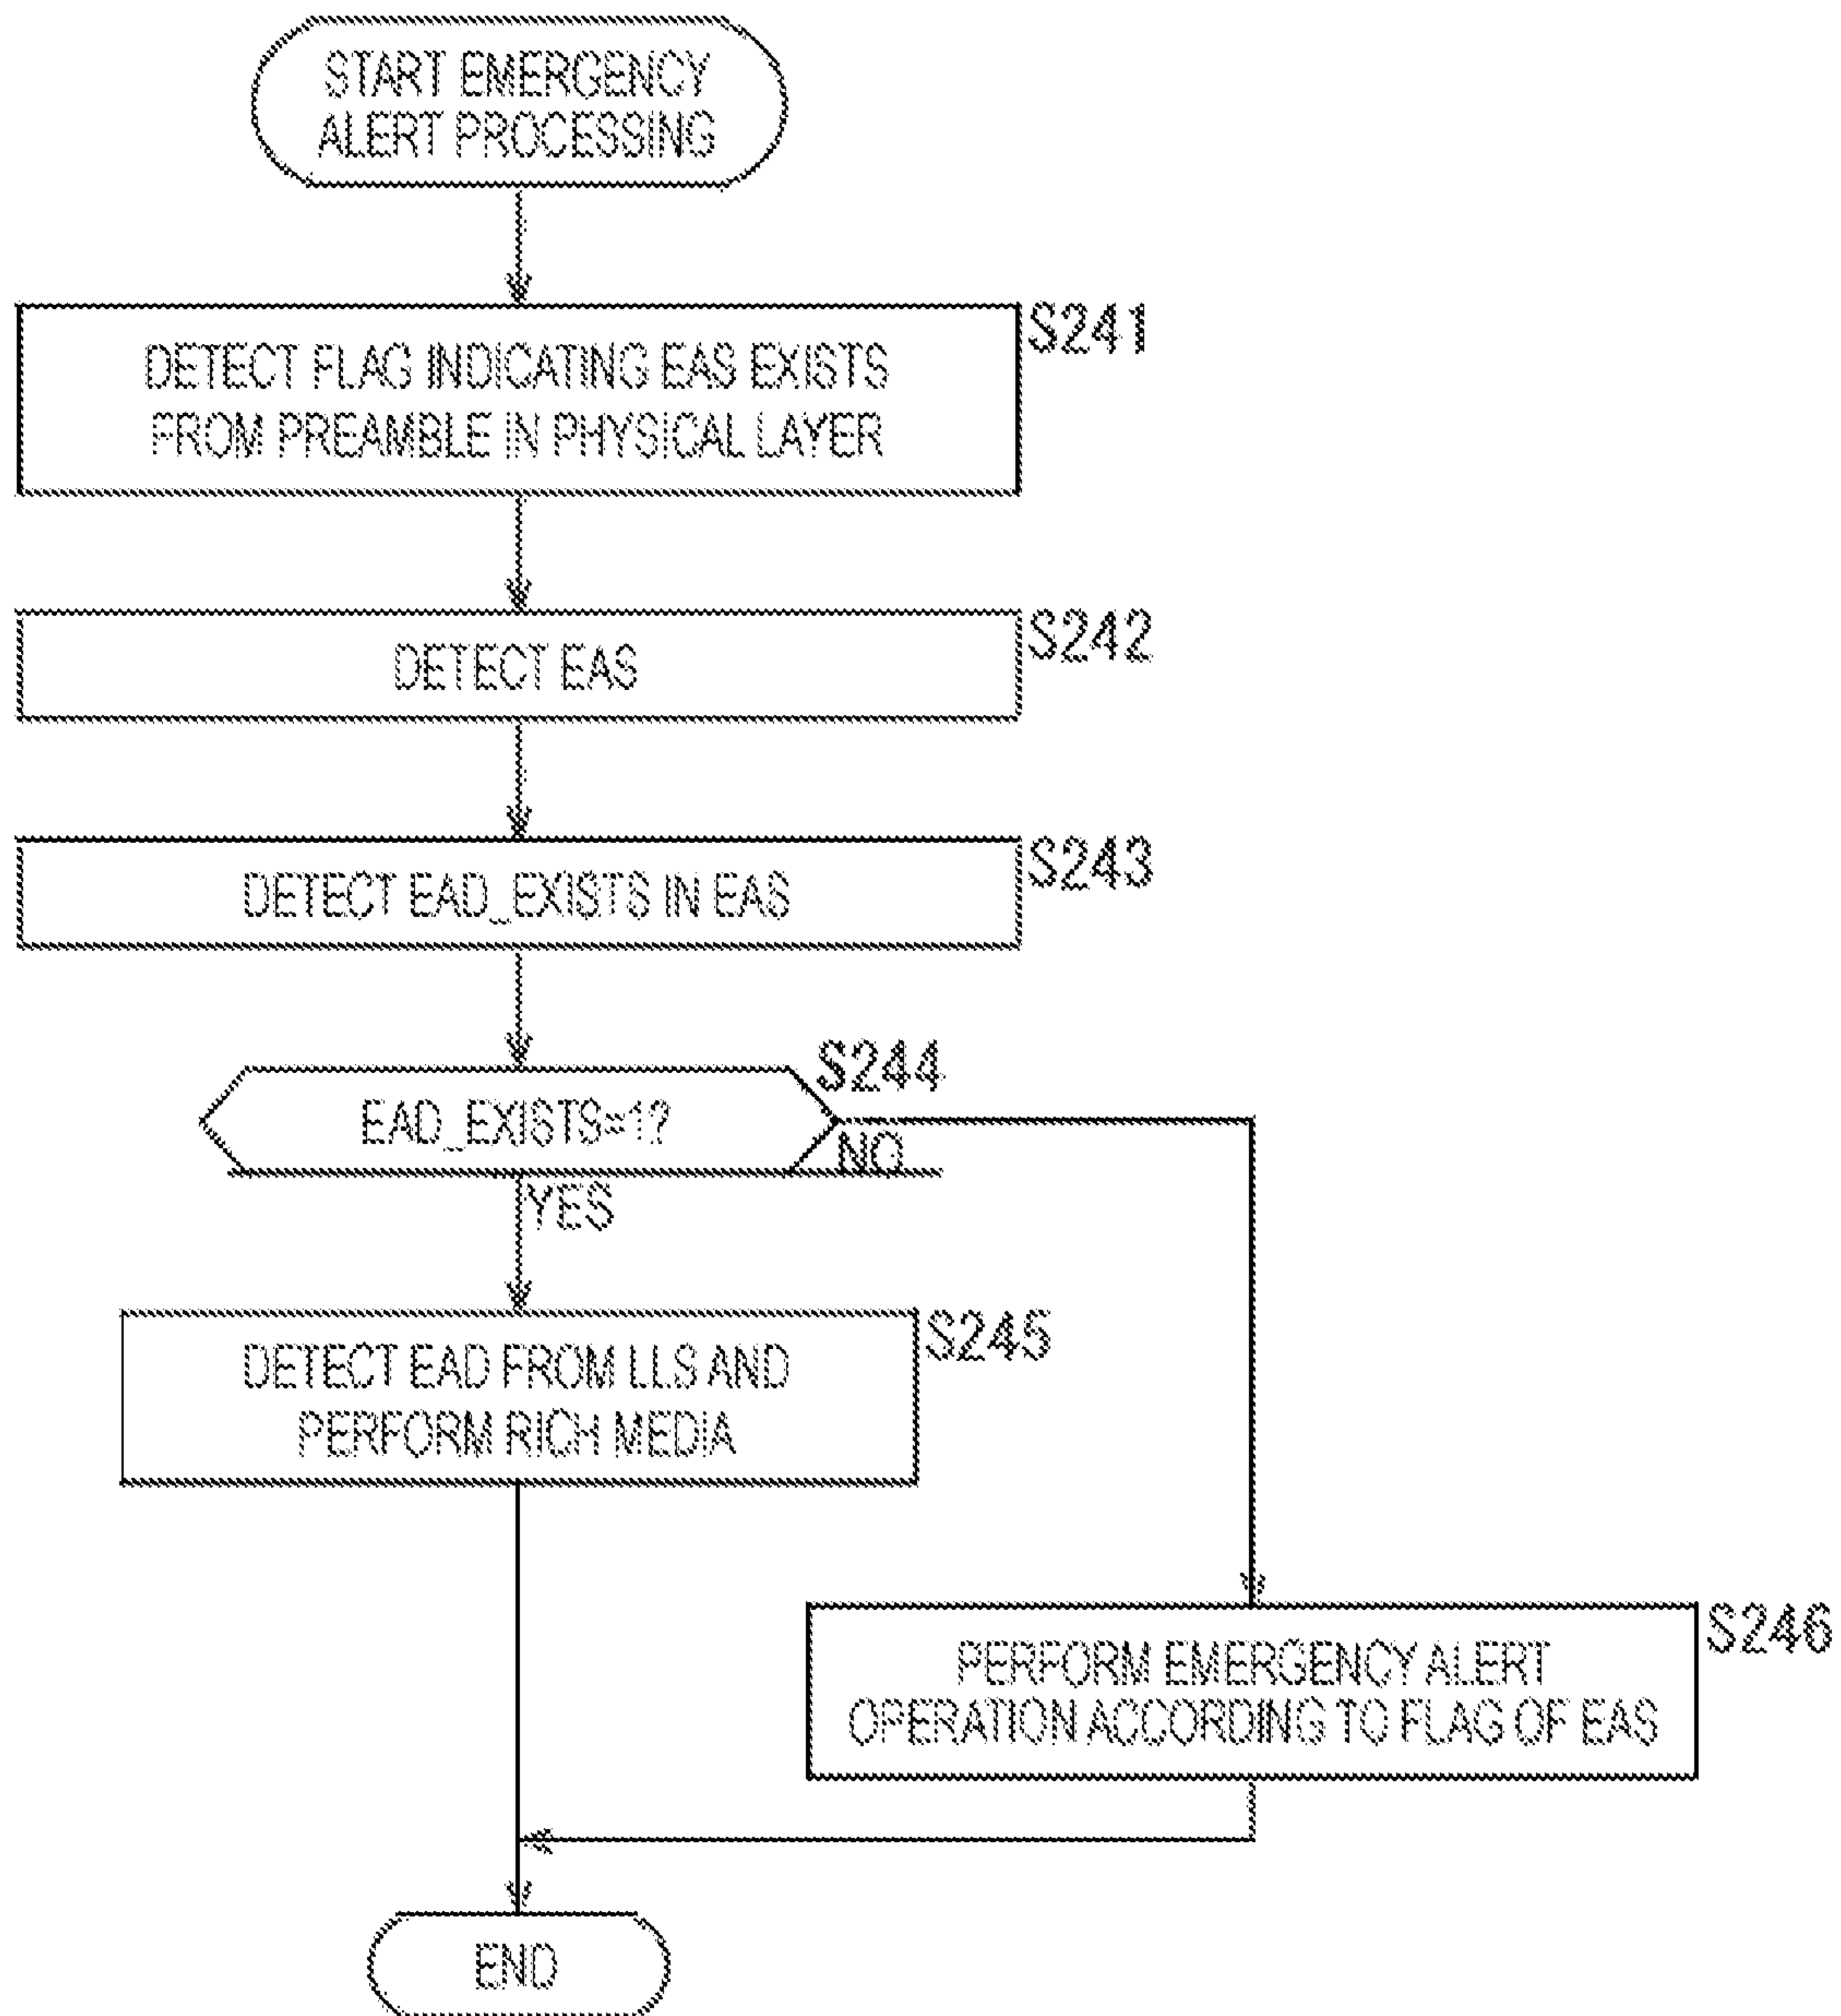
START EMERGENCY ALERT PROCESSING

S241
DETECT FLAG INDICATING EAS EXISTS FROM PREAMBLE IN PHYSICAL LAYER

S242
DETECT EAS

S243
DETECT EAD_EXISTS IN EAS

S244
EAD_EXISTS=1?

NO

YES

S245
DETECT EAD FROM LLS AND PERFORM RICH MEDIA

S246
PERFORM EMERGENCY ALERT OPERATION ACCORDING TO FLAG OF EAS

END